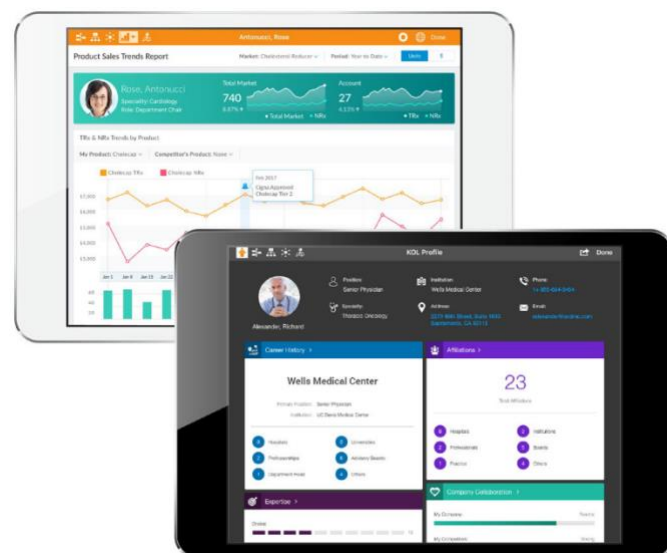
Antonucci, Rose
Done
Product Sales Trends Report
Market: Cholesterol Reducer
Period: Year-to-Date
Rose, Antonucci
Specialty: Cardiology
Role: Department Chair
Total Market
740
Total Market
NRx
Account
27
TRx
NRx
TRx & NRx Trends by Product
My Product: Cholecap
Competitor's Product: None
Cholecap TRx
Cholecap NRx
Feb 2017
Cigna Approved
Cholecap Tier 2
17,000
16,000
15,000
14,000
13,000
12,000
Jan 1
Jan 8
Jan 15
Jan 22
KOL Profile
Done
Alexander, Richard
Position
Senior Physician
Specialty
Thoracic Oncology
Institution
Wells Medical Center
Address
Phone
Email
Career History
Wells Medical Center
Affiliations
23
Total Affiliations
Hospitals
Professionals
Practice
Institutions
Boards
Others
Hospitals
Professionals
Department Head
Universities
Advisory Boards
Others
Expertise
Company Collaboration